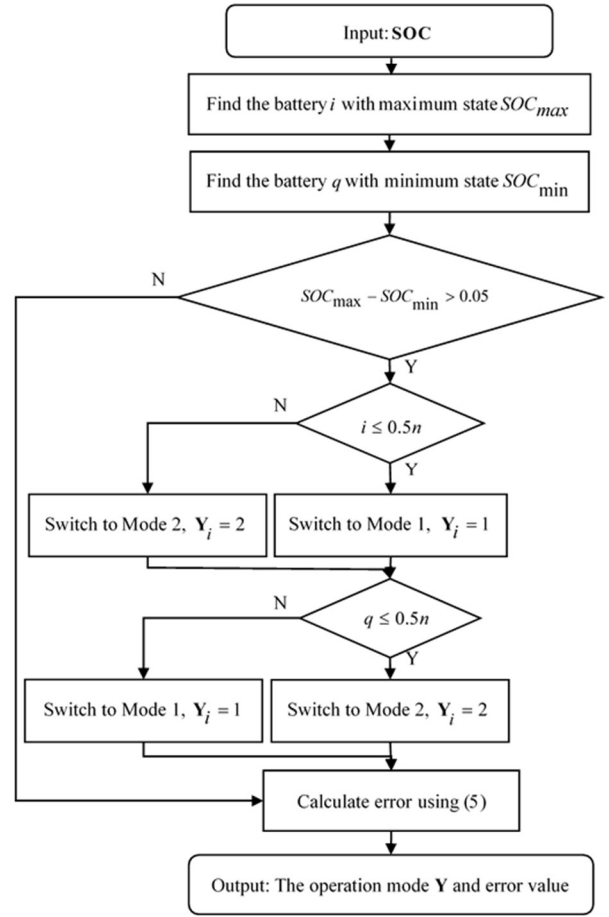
Input: **SOC**

Find the battery $i$ with maximum state $SOC_{max}$

Find the battery $q$ with minimum state $SOC_{\min}$

N

$SOC_{\max} - SOC_{\min} > 0.05$

Y

N

$i \leq 0.5n$

Y

Switch to Mode 2, $\mathbf{Y}_i = 2$

Switch to Mode 1, $\mathbf{Y}_i = 1$

N

$q \leq 0.5n$

Y

Switch to Mode 1, $\mathbf{Y}_i = 1$

Switch to Mode 2, $\mathbf{Y}_i = 2$

Calculate error using (5)

Output: The operation mode **Y** and error value